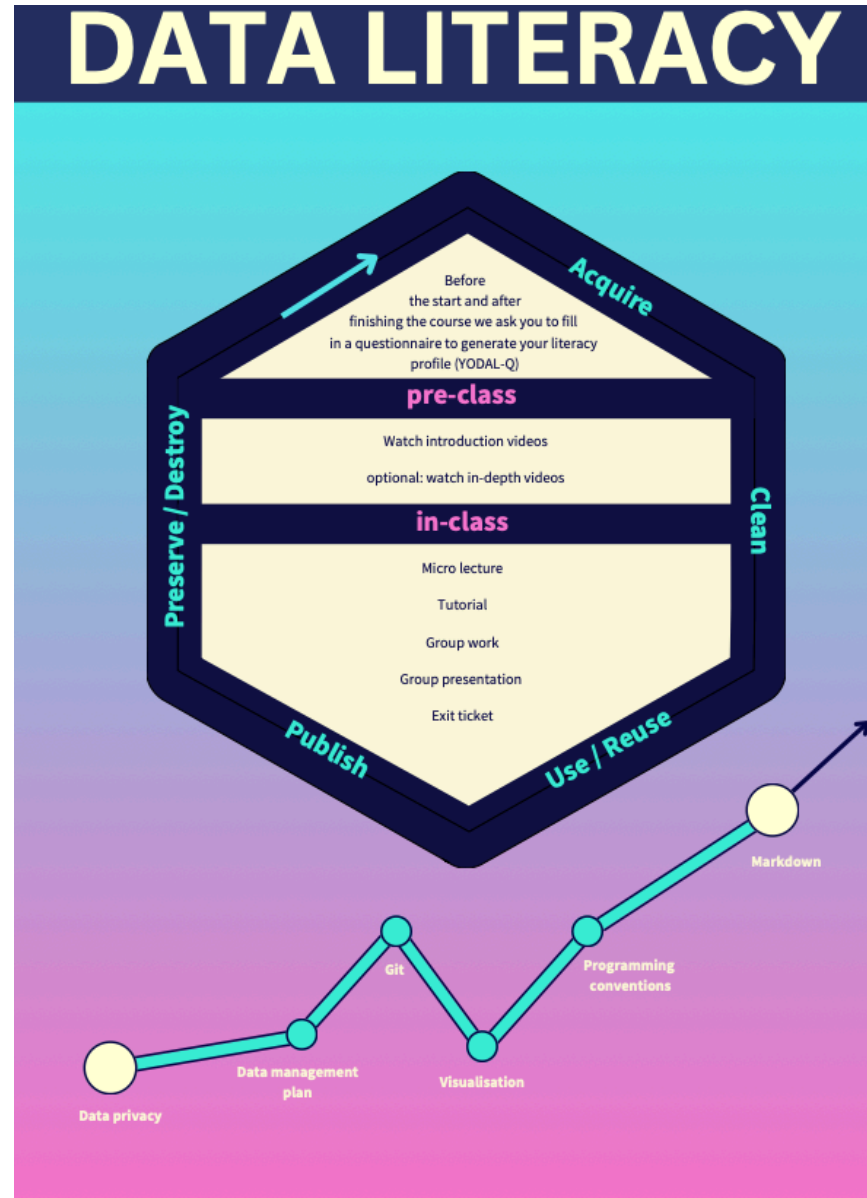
DATA LITERACY

Acquire

Before the start and after finishing the course we ask you to fill in a questionnaire to generate your literacy profile (YODAL-Q)

pre-class

Watch introduction videos

optional: watch in-depth videos

in-class

Micro lecture

Tutorial

Group work

Group presentation

Exit ticket

Clean

Use / Reuse

Publish

Preserve / Destroy

Data privacy

Data management plan

Git

Visualisation

Programming conventions

Markdown